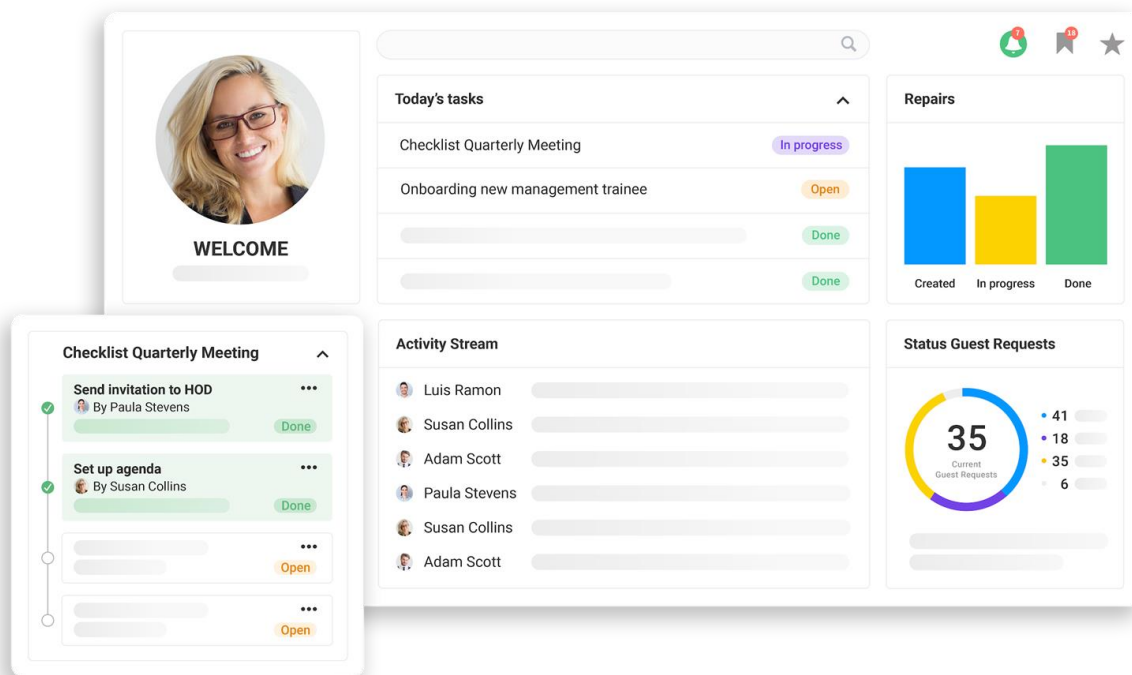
7 18

WELCOME

Today's tasks

Checklist Quarterly Meeting In progress

Onboarding new management trainee Open

Done

Done

Repairs

Created In progress Done

Checklist Quarterly Meeting

Send invitation to HOD •••
By Paula Stevens
Done

Set up agenda •••
By Susan Collins
Done

•••
Open

•••
Open

Activity Stream

Luis Ramon
Susan Collins
Adam Scott
Paula Stevens
Susan Collins
Adam Scott

Status Guest Requests

35
Current Guest Requests

41
18
35
6